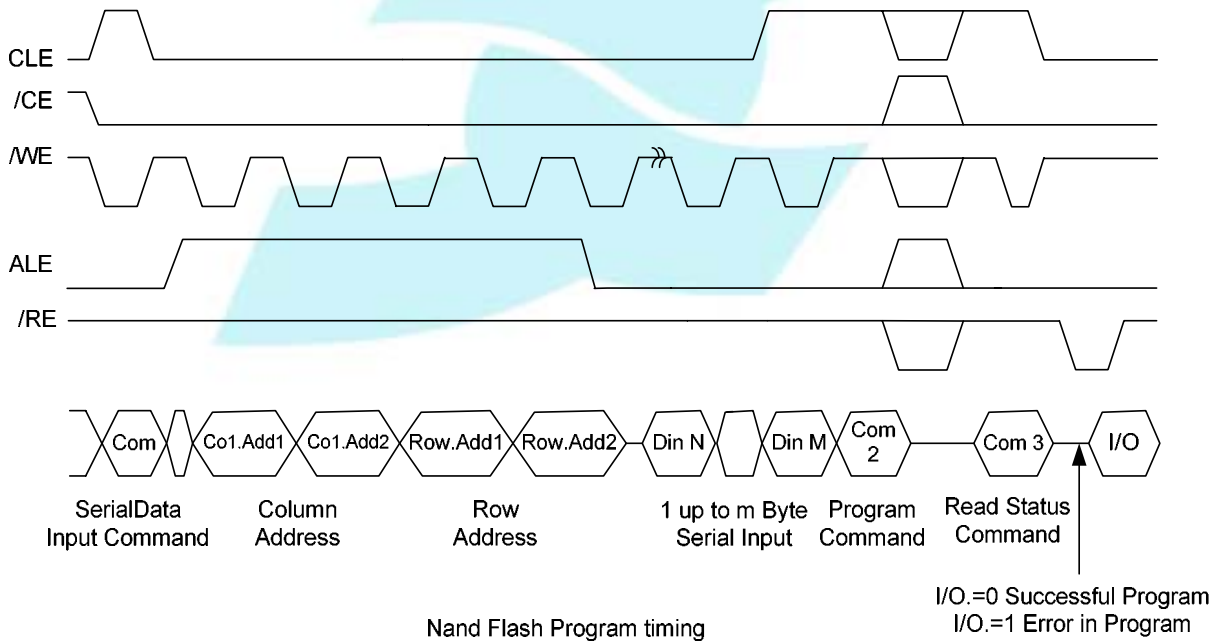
CLE
/CE
/WE
ALE
/RE

Com
Co1.Add1
Co1.Add2
Row.Add1
Row.Add2
Din N
Din M
Com 2
Com 3
I/O

SerialData Input Command
Column Address
Row Address
1 up to m Byte Serial Input
Program Command
Read Status Command

I/O.=0 Successful Program
I/O.=1 Error in Program

Nand Flash Program timing